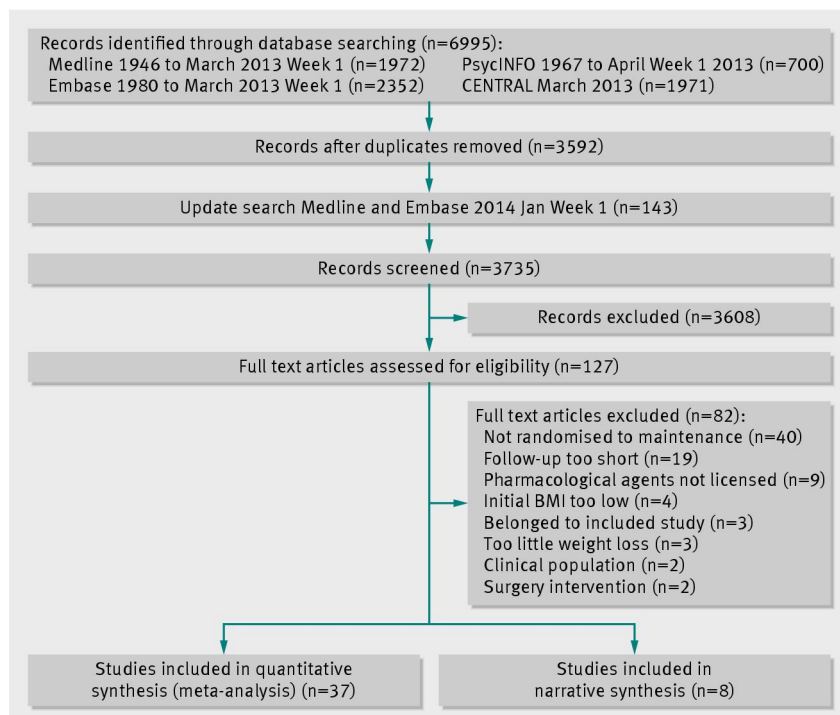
Records identified through database searching (n=6995):
Medline 1946 to March 2013 Week 1 (n=1972)
Embase 1980 to March 2013 Week 1 (n=2352)
PsycINFO 1967 to April Week 1 2013 (n=700)
CENTRAL March 2013 (n=1971)

Records after duplicates removed (n=3592)

Update search Medline and Embase 2014 Jan Week 1 (n=143)

Records screened (n=3735)

Records excluded (n=3608)

Full text articles assessed for eligibility (n=127)

Full text articles excluded (n=82):
Not randomised to maintenance (n=40)
Follow-up too short (n=19)
Pharmacological agents not licensed (n=9)
Initial BMI too low (n=4)
Belonged to included study (n=3)
Too little weight loss (n=3)
Clinical population (n=2)
Surgery intervention (n=2)

Studies included in quantitative synthesis (meta-analysis) (n=37)

Studies included in narrative synthesis (n=8)